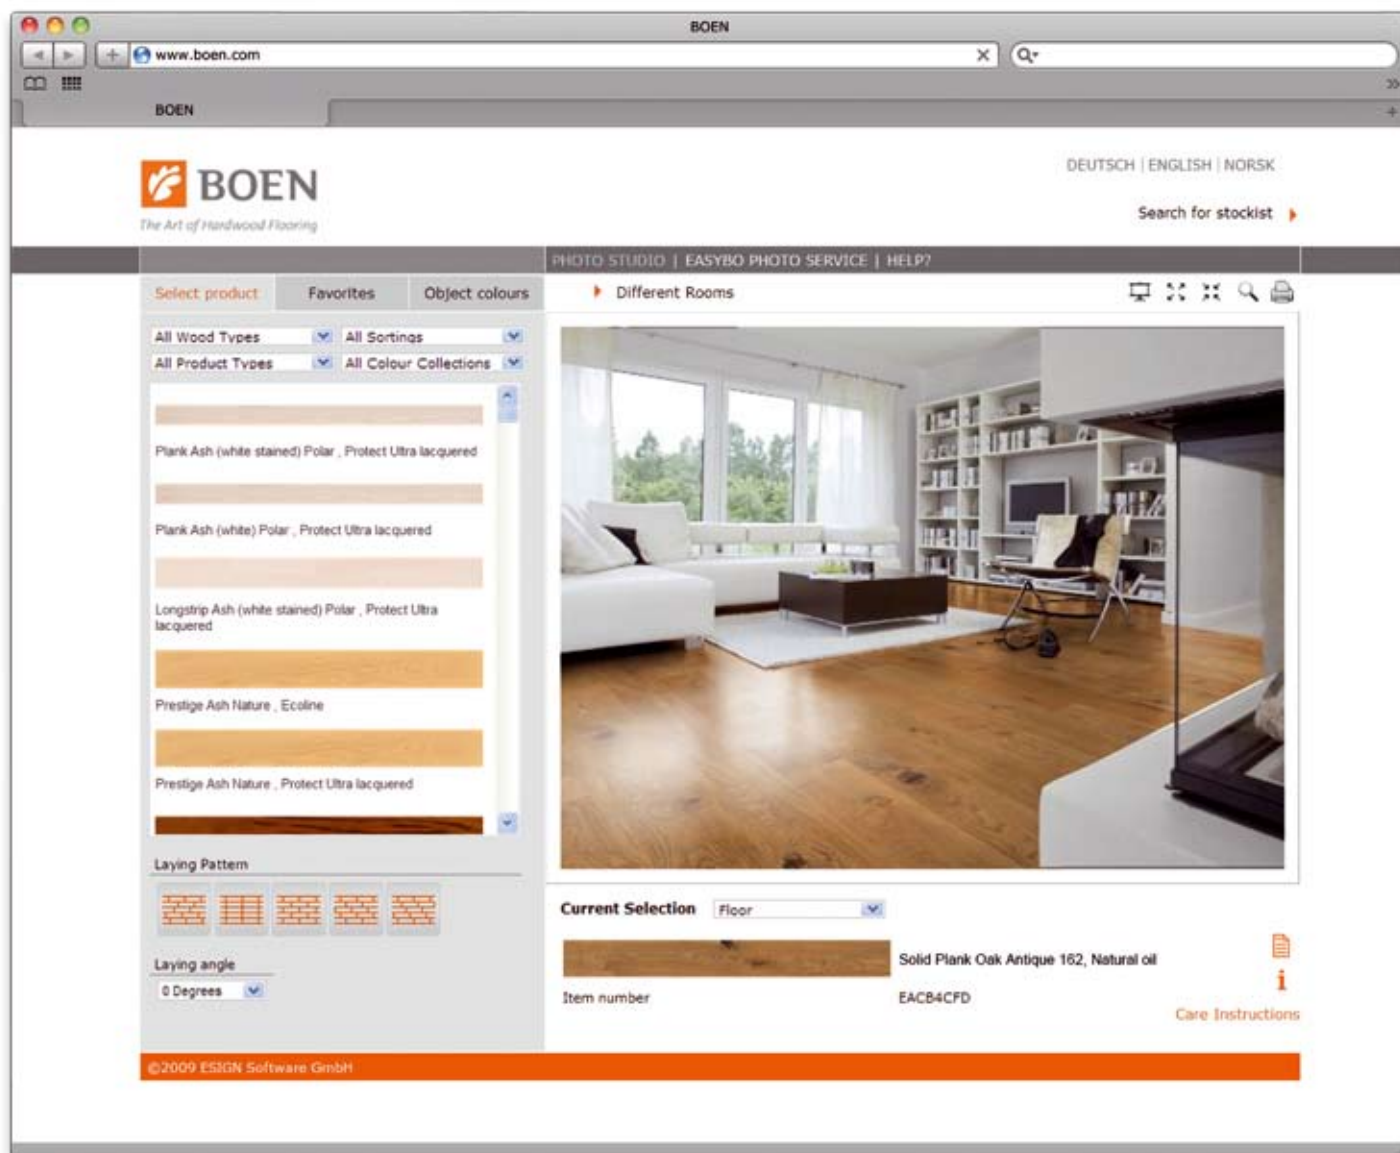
BOEN

www.boen.com

BOEN

BOEN
The Art of Hardwood Flooring

DEUTSCH | ENGLISH | NORSK

Search for stockist

PHOTO STUDIO | EASYBO PHOTO SERVICE | HELP?

Select product | Favorites | Object colours

Different Rooms

All Wood Types | All Sortings
All Product Types | All Colour Collections

Plank Ash (white stained) Polar , Protect Ultra lacquered

Plank Ash (white) Polar , Protect Ultra lacquered

Longstrip Ash (white stained) Polar , Protect Ultra lacquered

Prestige Ash Nature , Ecoline

Prestige Ash Nature , Protect Ultra lacquered

Laying Pattern

Laying angle
0 Degrees

Current Selection Floor

Solid Plank Oak Antique 162, Natural oil

Item number EACB4CFD

Care Instructions

©2009 ESIGN Software GmbH